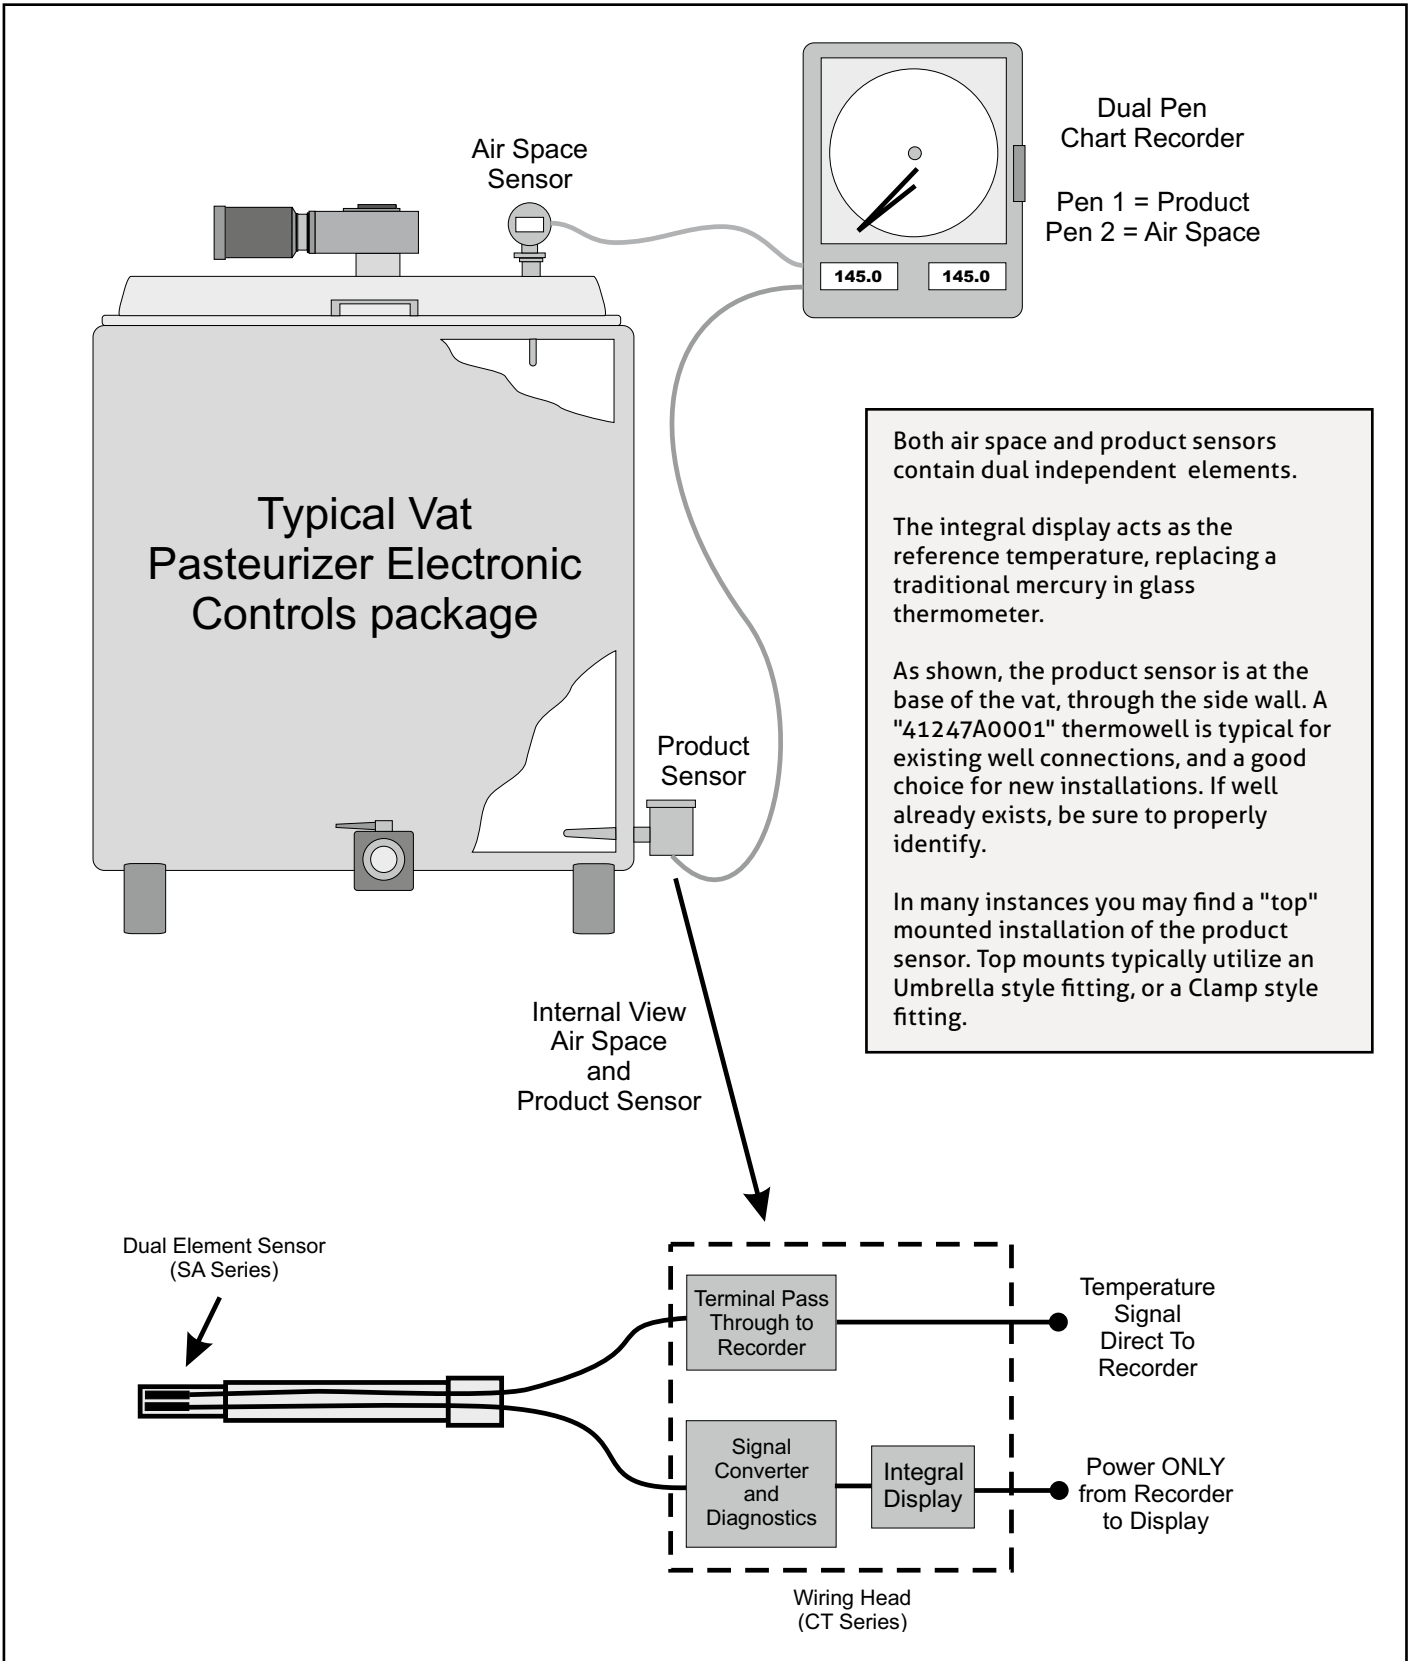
Air Space Sensor

145.0

145.0

Dual Pen Chart Recorder

Pen 1 = Product
Pen 2 = Air Space

Typical Vat Pasteurizer Electronic Controls package

Both air space and product sensors contain dual independent elements.

The integral display acts as the reference temperature, replacing a traditional mercury in glass thermometer.

As shown, the product sensor is at the base of the vat, through the side wall. A "41247A0001" thermowell is typical for existing well connections, and a good choice for new installations. If well already exists, be sure to properly identify.

In many instances you may find a "top" mounted installation of the product sensor. Top mounts typically utilize an Umbrella style fitting, or a Clamp style fitting.

Product Sensor

Internal View Air Space and Product Sensor

Dual Element Sensor (SA Series)

Terminal Pass Through to Recorder

Temperature Signal Direct To Recorder

Signal Converter and Diagnostics

Integral Display

Power ONLY from Recorder to Display

Wiring Head (CT Series)